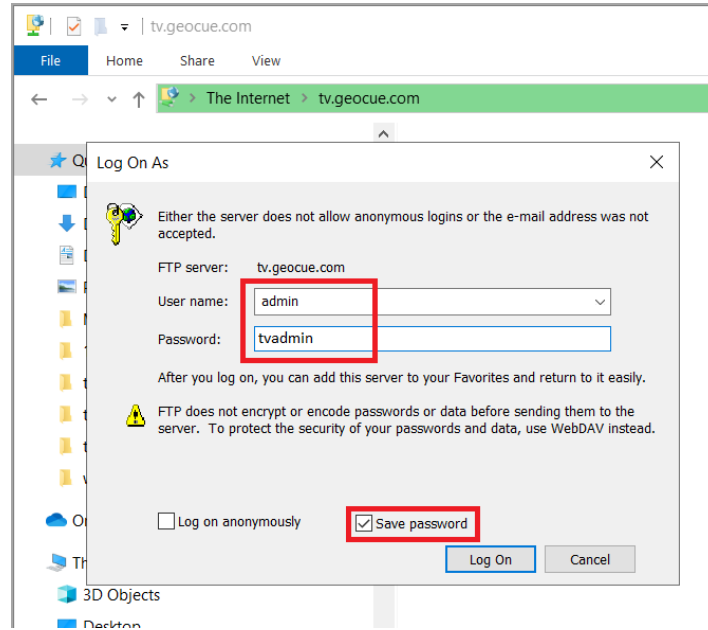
tv.geocue.com

File Home Share View

The Internet > tv.geocue.com

Qu

Log On As

Either the server does not allow anonymous logins or the e-mail address was not accepted.

FTP server: tv.geocue.com

User name: admin

Password: tvadmin

After you log on, you can add this server to your Favorites and return to it easily.

FTP does not encrypt or encode passwords or data before sending them to the server. To protect the security of your passwords and data, use WebDAV instead.

Log on anonymously

Save password

Log On Cancel

On

Th

3D Objects

Desktop